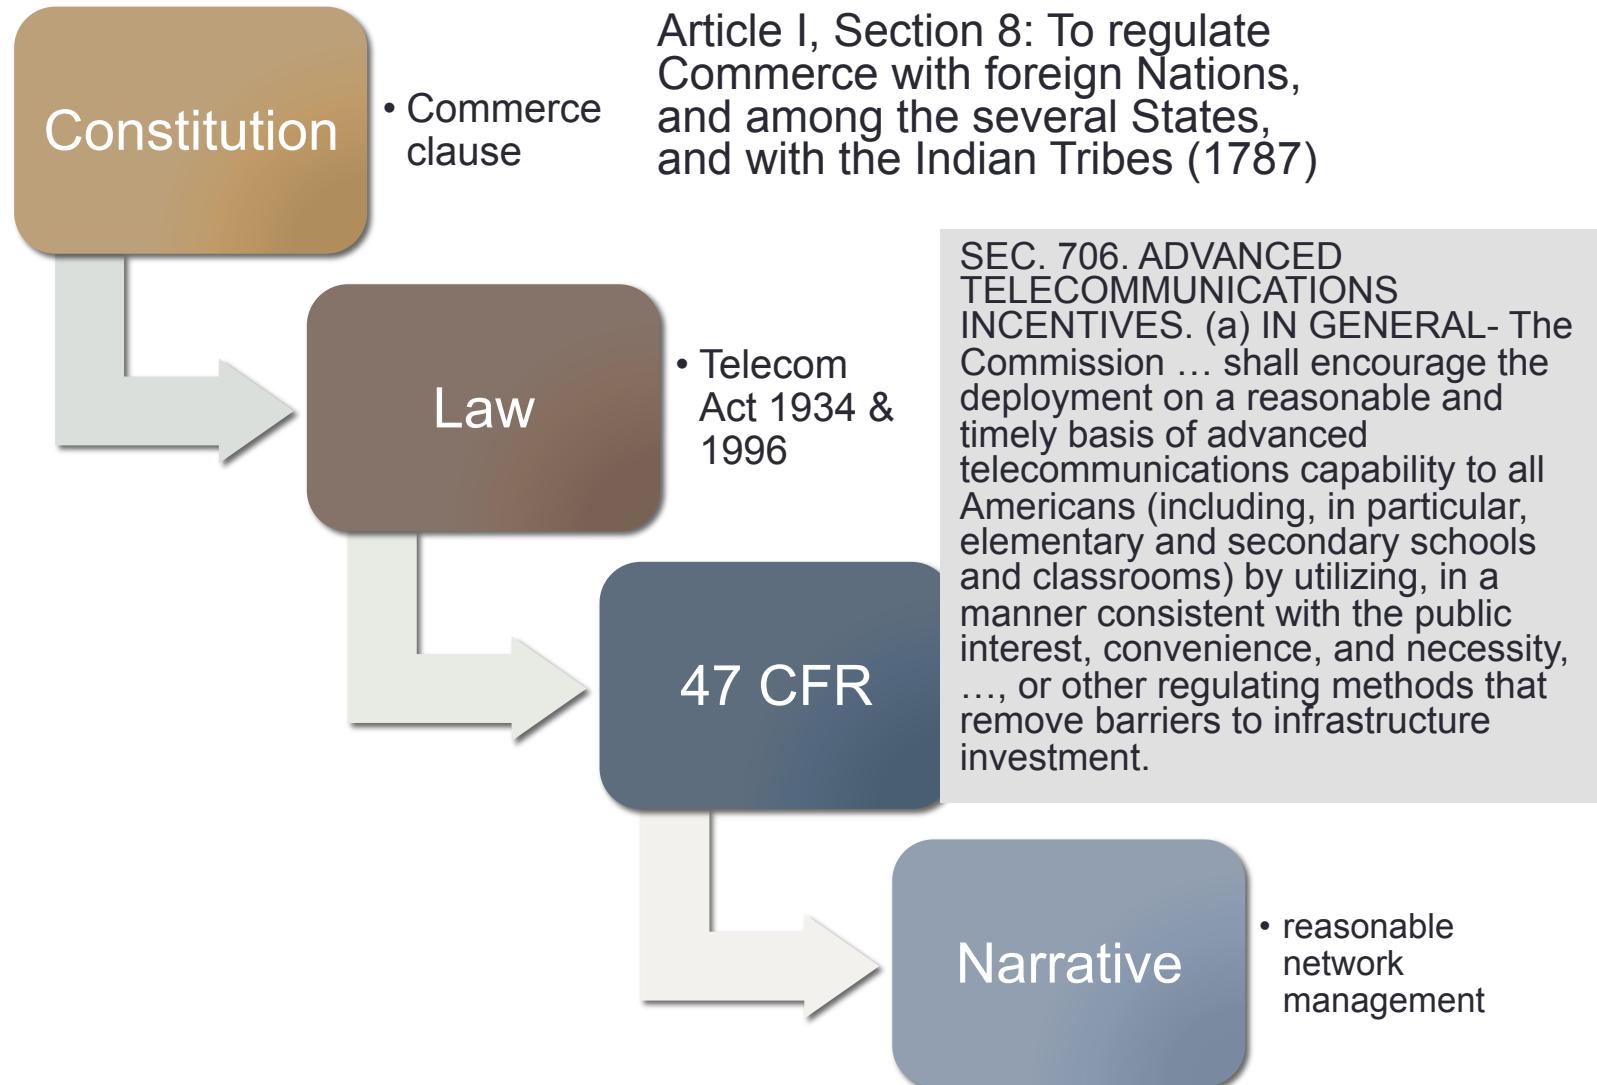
Constitution

• Commerce clause

Article I, Section 8: To regulate Commerce with foreign Nations, and among the several States, and with the Indian Tribes (1787)

Law

• Telecom Act 1934 & 1996

SEC. 706. ADVANCED TELECOMMUNICATIONS INCENTIVES. (a) IN GENERAL- The Commission … shall encourage the deployment on a reasonable and timely basis of advanced telecommunications capability to all Americans (including, in particular, elementary and secondary schools and classrooms) by utilizing, in a manner consistent with the public interest, convenience, and necessity, …, or other regulating methods that remove barriers to infrastructure investment.

47 CFR

Narrative

• reasonable network management